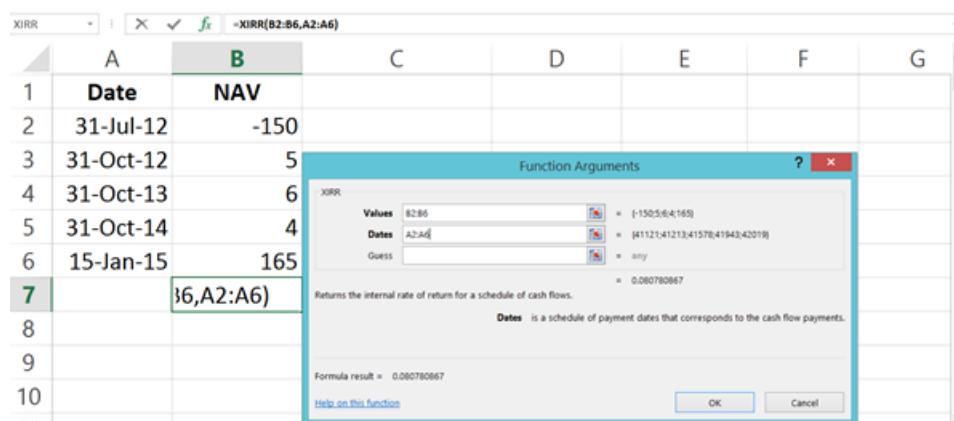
XIRR | × ✓ $f_x$ | =XIRR(B2:B6,A2:A6)

| | A | B | C | D | E | F | G |
|---|---|---|---|---|---|---|---|
| 1 | Date | NAV | | | | | |
| 2 | 31-Jul-12 | -150 | | | | | |
| 3 | 31-Oct-12 | 5 | | | | | |
| 4 | 31-Oct-13 | 6 | | | | | |
| 5 | 31-Oct-14 | 4 | | | | | |
| 6 | 15-Jan-15 | 165 | | | | | |
| 7 | | 36,A2:A6) | | | | | |
| 8 | | | | | | | |
| 9 | | | | | | | |
| 10 | | | | | | | |

Function Arguments ? ×

XIRR

Values B2:B6 = {-150;5;6;4;165}

Dates A2:A6 = {41121;41213;41578;41943;42019}

Guess = any

= 0.080780867

Returns the internal rate of return for a schedule of cash flows.

Dates is a schedule of payment dates that corresponds to the cash flow payments.

Formula result = 0.080780867

Help on this function

OK Cancel